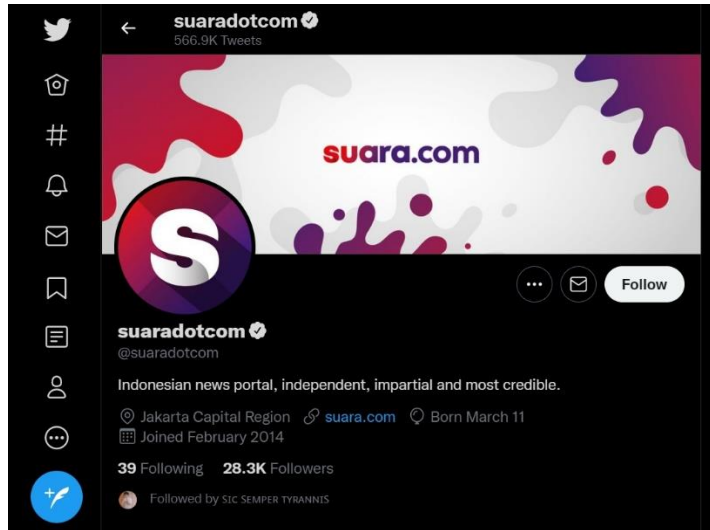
suaradotcom
566.9K Tweets

suara.com

S

Follow

suaradotcom
@suaradotcom

Indonesian news portal, independent, impartial and most credible.

Jakarta Capital Region suara.com Born March 11
Joined February 2014

39 Following 28.3K Followers

Followed by SIC SEMPER TYRANNIS